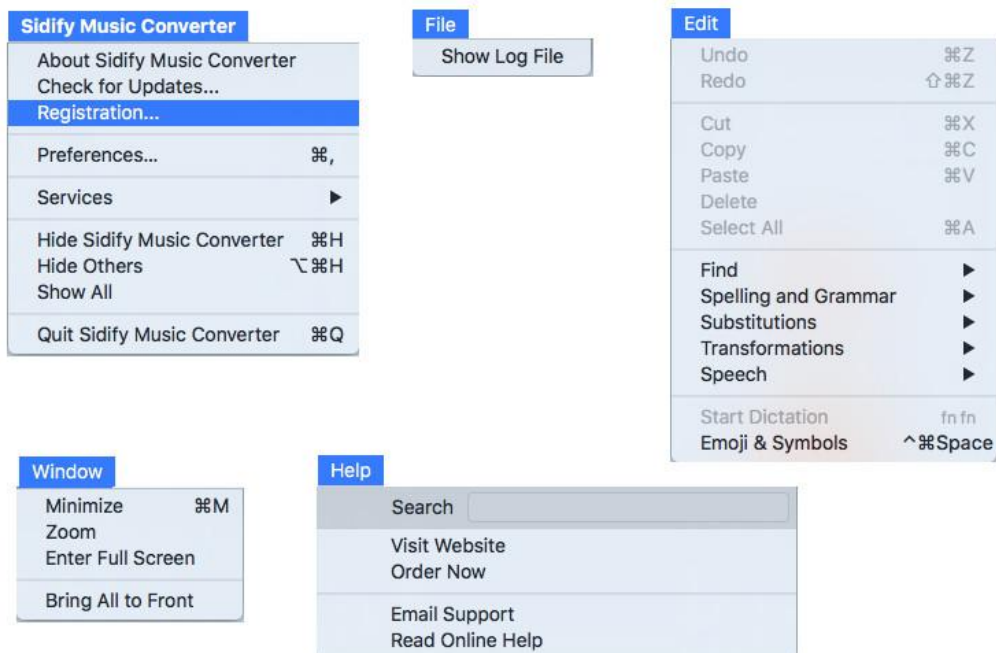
Sidify Music Converter

About Sidify Music Converter
Check for Updates...
Registration...

Preferences... ⌘,

Services ▶

Hide Sidify Music Converter ⌘H
Hide Others ⌥⌘H
Show All

Quit Sidify Music Converter ⌘Q

File

Show Log File

Edit

Undo ⌘Z
Redo ⇧⌘Z

Cut ⌘X
Copy ⌘C
Paste ⌘V
Delete
Select All ⌘A

Find ▶
Spelling and Grammar ▶
Substitutions ▶
Transformations ▶
Speech ▶

Start Dictation fn fn
Emoji & Symbols ^⌘Space

Window

Minimize ⌘M
Zoom
Enter Full Screen

Bring All to Front

Help

Search

Visit Website
Order Now

Email Support
Read Online Help